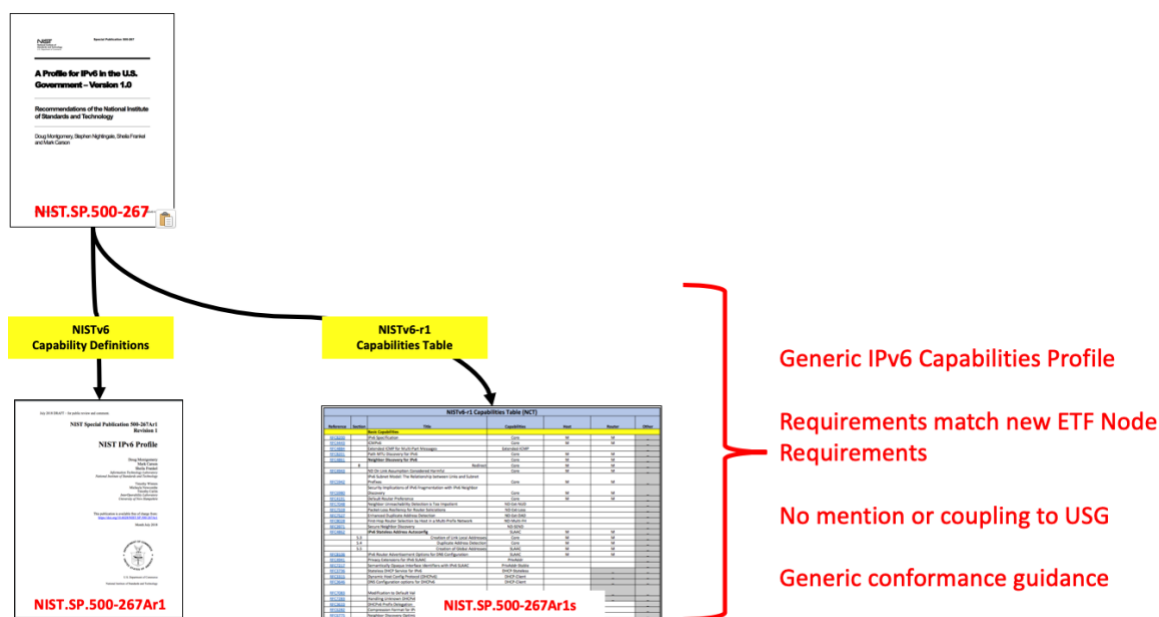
Special Publication 500-267

NIST

A Profile for IPv6 in the U.S. Government – Version 1.0

Recommendations of the National Institute of Standards and Technology

Doug Montgomery, Stephen Nightingale, Sheila Frankel and Mark Carson

NIST.SP.500-267

NISTv6
Capability Definitions

NISTv6-r1
Capabilities Table

NIST Special Publication 500-267Ar1
Revision 1

NIST IPv6 Profile

NIST.SP.500-267Ar1

NISTv6-r1 Capabilities Table (NCT)

NIST.SP.500-267Ar1s

Generic IPv6 Capabilities Profile

Requirements match new ETF Node Requirements

No mention or coupling to USG

Generic conformance guidance